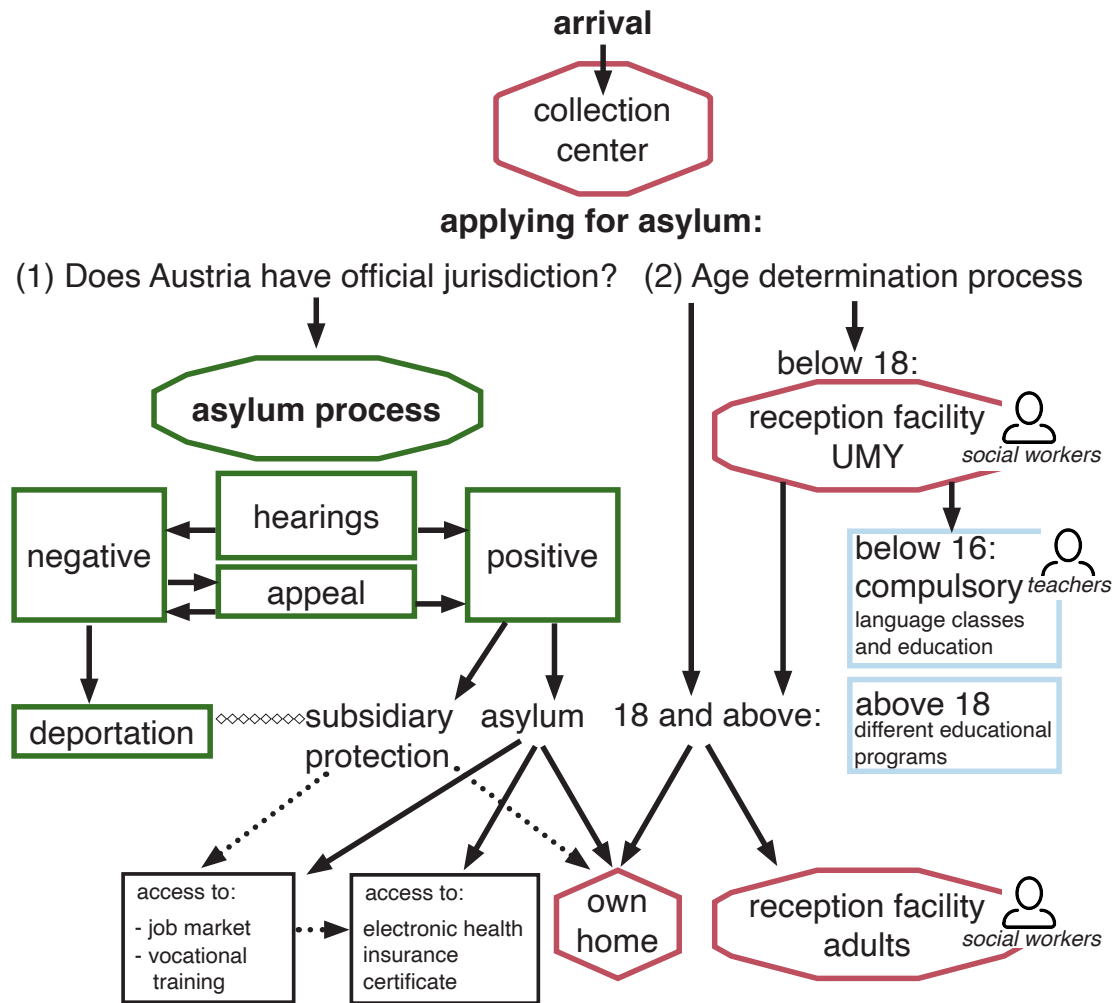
arrival

collection center

applying for asylum:

(1) Does Austria have official jurisdiction?

(2) Age determination process

asylum process

hearings

negative

appeal

positive

deportation

subsidiary protection

asylum

below 18:

reception facility UMY

social workers

below 16: compulsory language classes and education

teachers

above 18 different educational programs

18 and above:

access to:
- job market
- vocational training

access to:
electronic health insurance certificate

own home

reception facility adults

social workers